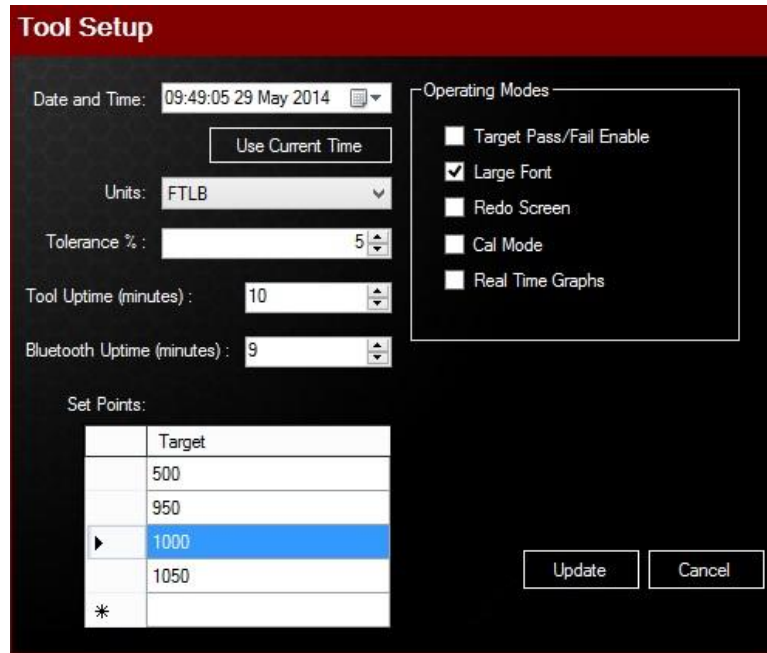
Tool Setup

Date and Time: 09:49:05 29 May 2014

Use Current Time

Units: FTLB

Tolerance % : 5

Tool Uptime (minutes) : 10

Bluetooth Uptime (minutes) : 9

Set Points:

| | Target |
|---|---|
| | 500 |
| | 950 |
| ▶ | 1000 |
| | 1050 |
| * | |

Operating Modes

Target Pass/Fail Enable

Large Font

Redo Screen

Cal Mode

Real Time Graphs

Update

Cancel